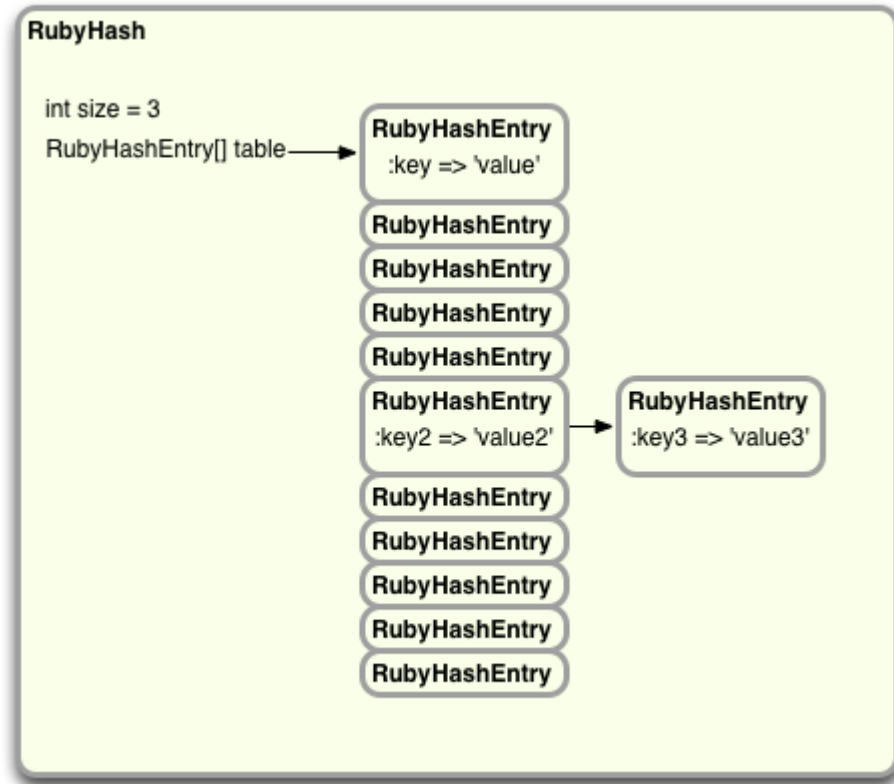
RubyHash

int size = 3

RubyHashEntry[] table

RubyHashEntry
:key => 'value'

RubyHashEntry

RubyHashEntry

RubyHashEntry

RubyHashEntry

RubyHashEntry
:key2 => 'value2'

RubyHashEntry
:key3 => 'value3'

RubyHashEntry

RubyHashEntry

RubyHashEntry

RubyHashEntry

RubyHashEntry